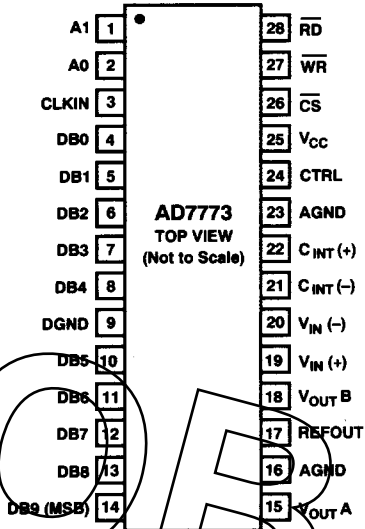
A1 1
A0 2
CLKIN 3
DB0 4
DB1 5
DB2 6
DB3 7
DB4 8
DGND 9
DB5 10
DB6 11
DB7 12
DB8 13
DB9 (MSB) 14

AD7773
TOP VIEW
(Not to Scale)

28 $\overline{RD}$
27 $\overline{WR}$
26 $\overline{CS}$
25 $V_{CC}$
24 CTRL
23 AGND
22 $C_{INT}$ (+)
21 $C_{INT}$ (–)
20 $V_{IN}$ (–)
19 $V_{IN}$ (+)
18 $V_{OUT}$ B
17 REFOUT
16 AGND
15 $V_{OUT}$ A